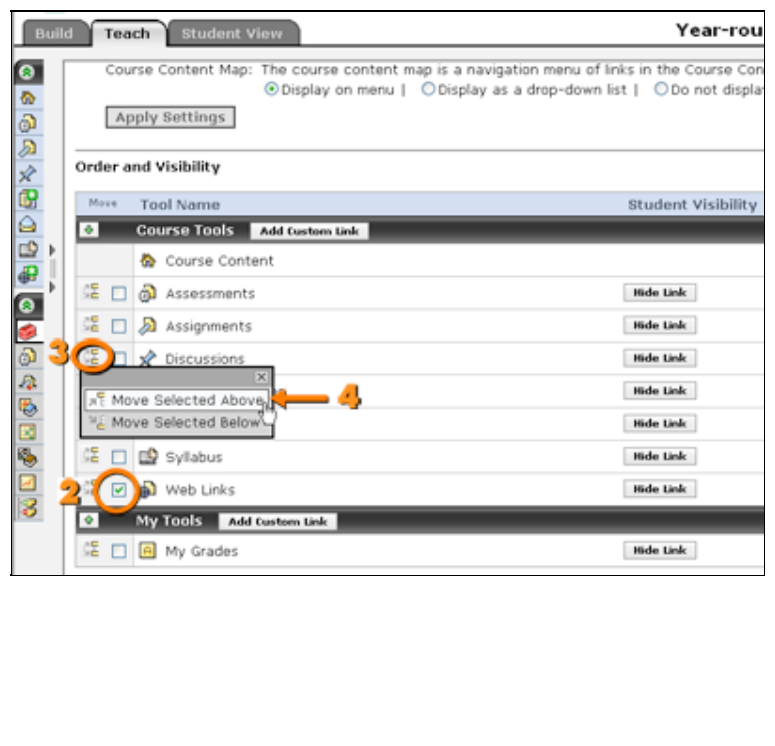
Build Teach Student View

Year-rou

Course Content Map: The course content map is a navigation menu of links in the Course Con

Display on menu | Display as a drop-down list | Do not displa

Apply Settings

Order and Visibility

| Move | Tool Name | Student Visibility |
|---|---|---|
| | Course Tools Add Custom Link | |
| | Course Content | |
| | Assessments | Hide Link |
| | Assignments | Hide Link |
| 3 | Discussions | Hide Link |
| | | Hide Link |
| | | Hide Link |
| | Syllabus | Hide Link |
| 2 | Web Links | Hide Link |
| | My Tools Add Custom Link | |
| | My Grades | Hide Link |

Move Selected Above

Move Selected Below

4